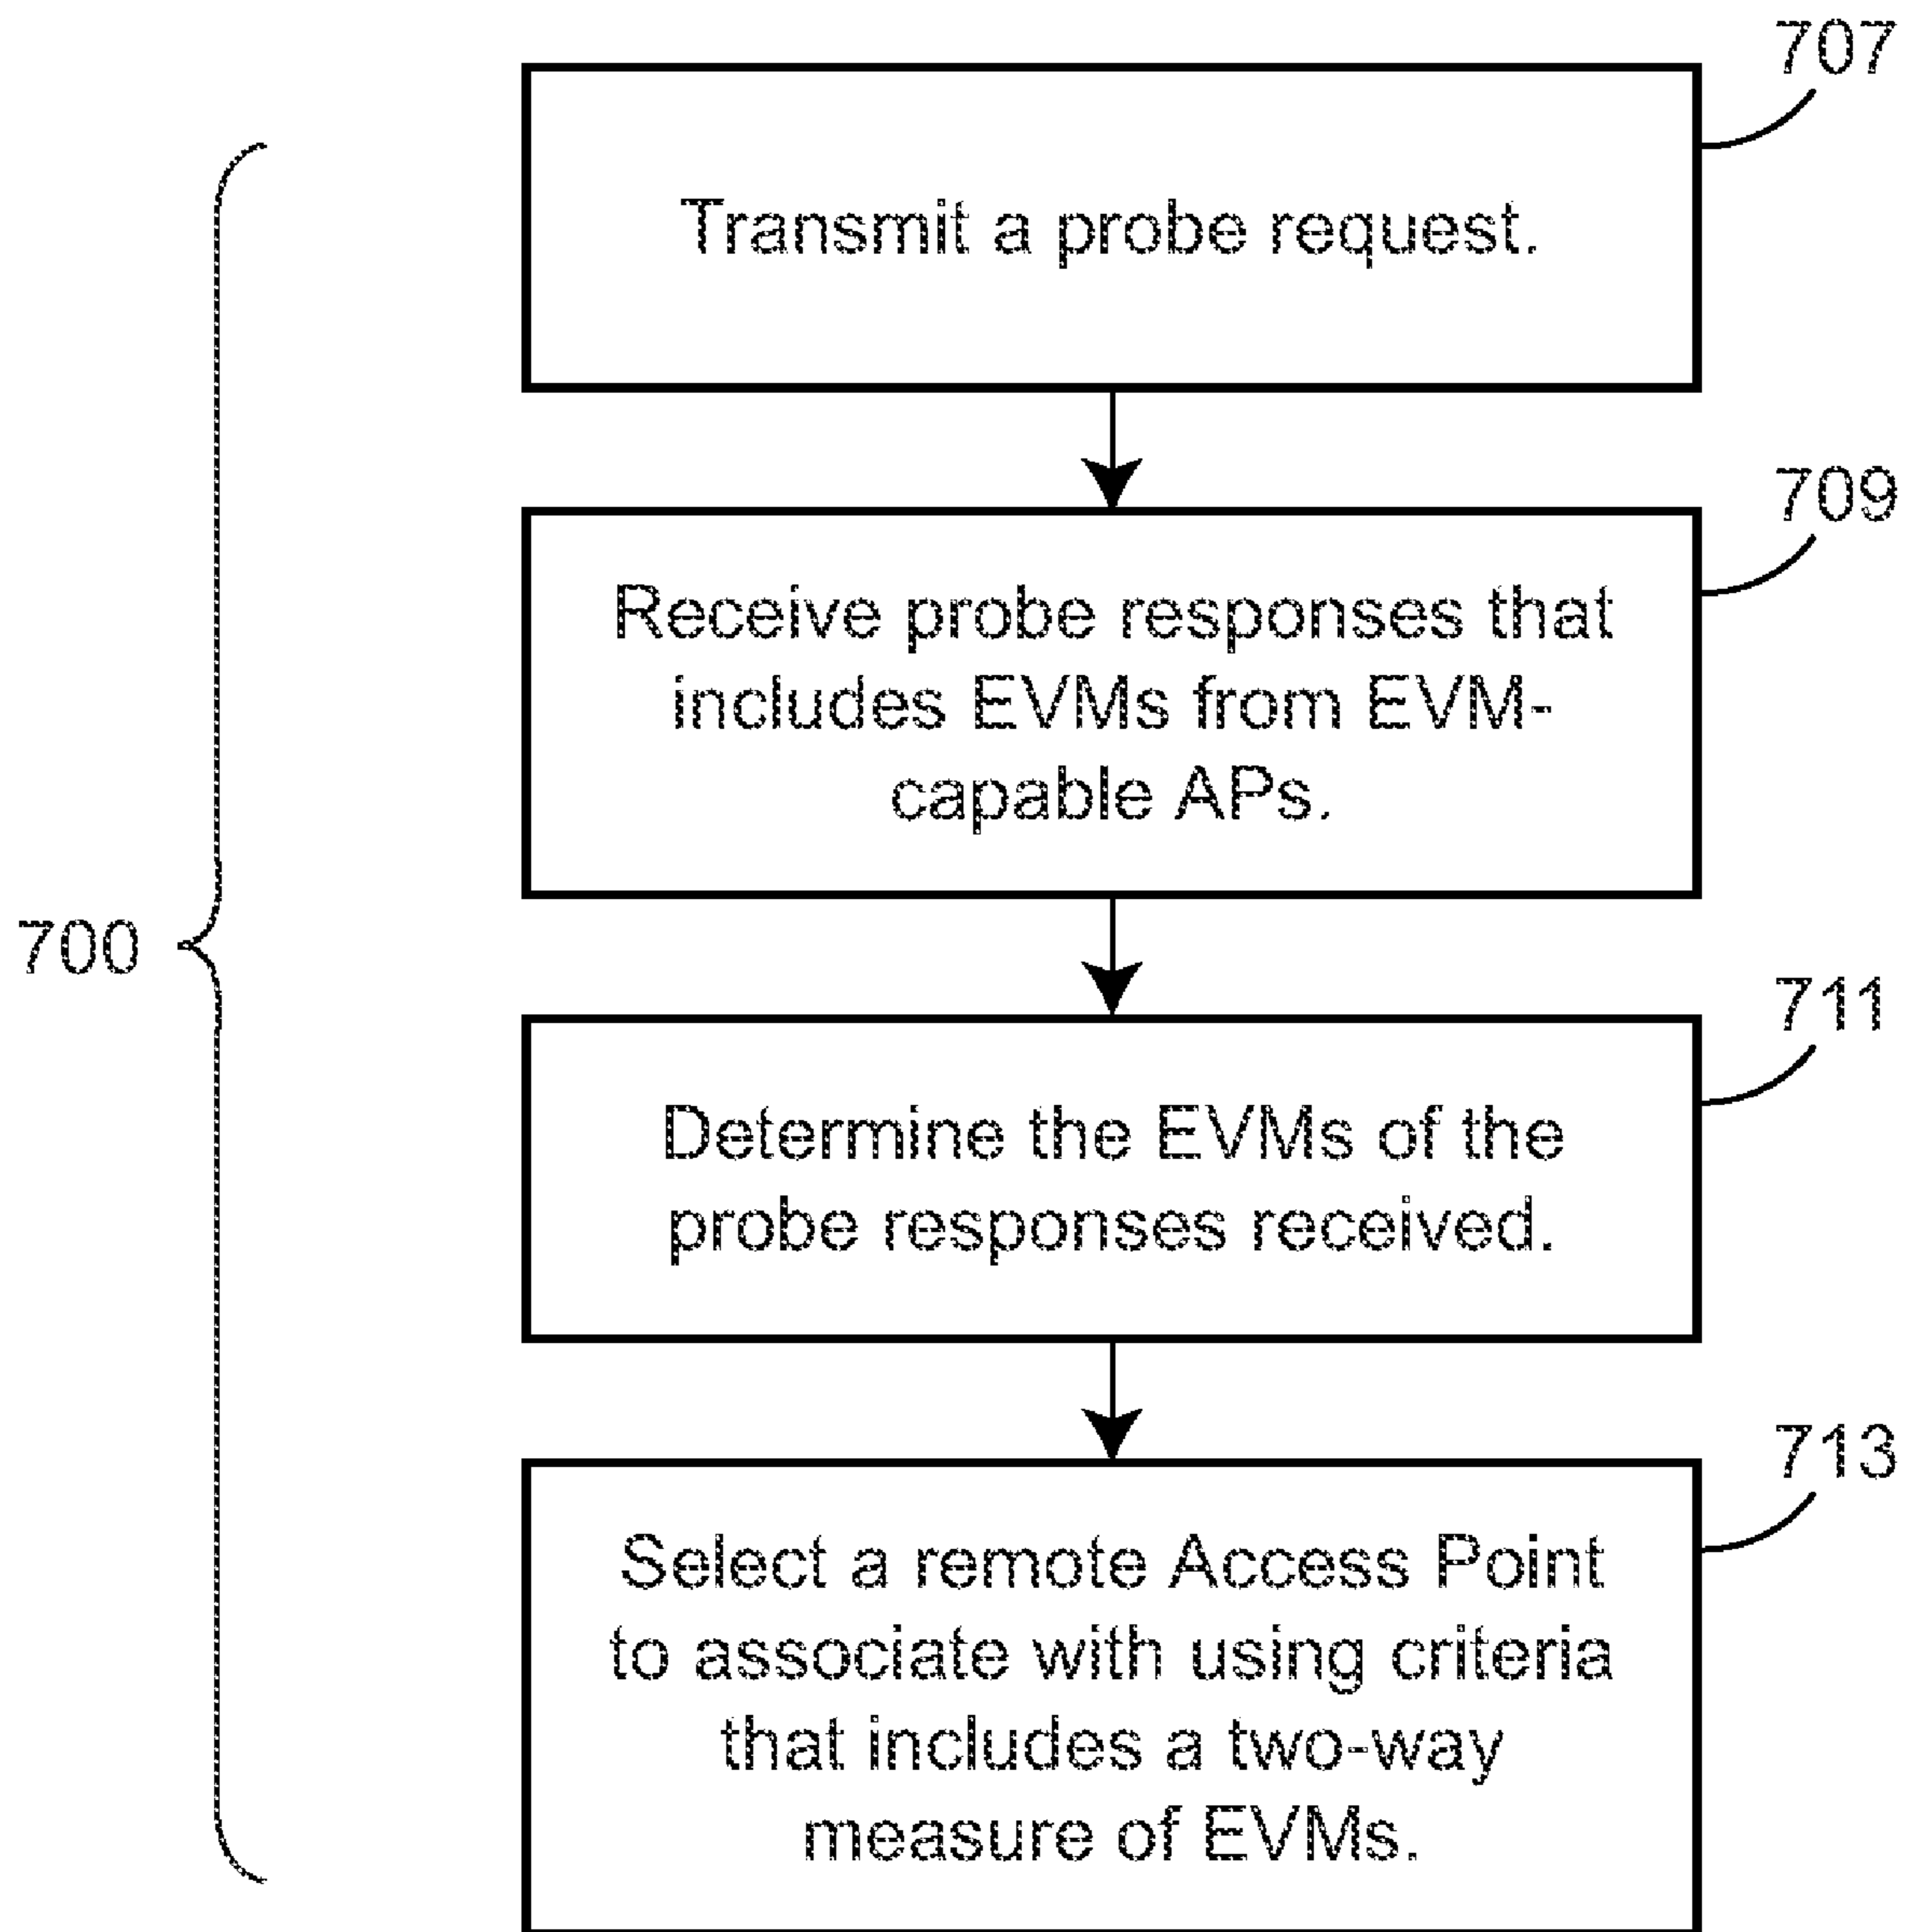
700

707

Transmit a probe request.

709

Receive probe responses that includes EVMs from EVM-capable APs.

711

Determine the EVMs of the probe responses received.

713

Select a remote Access Point to associate with using criteria that includes a two-way measure of EVMs.